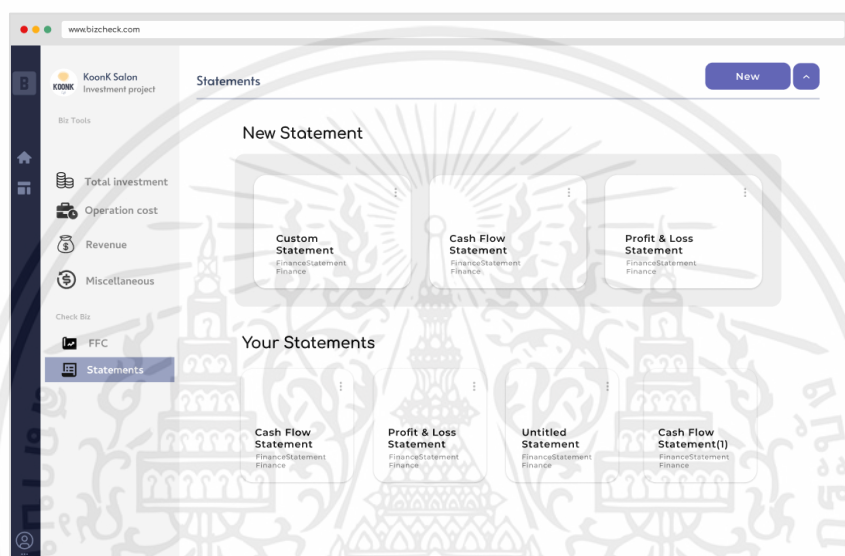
www.bizcheck.com

B

KOONK KoonK Salon
Investment project

Biz Tools

Total investment

Operation cost

Revenue

Miscellaneous

Check Biz

FFC

Statements

Statements

New

New Statement

Custom Statement
FinanceStatement
Finance

Cash Flow Statement
FinanceStatement
Finance

Profit & Loss Statement
FinanceStatement
Finance

Your Statements

Cash Flow Statement
FinanceStatement
Finance

Profit & Loss Statement
FinanceStatement
Finance

Untitled Statement
FinanceStatement
Finance

Cash Flow Statement(1)
FinanceStatement
Finance